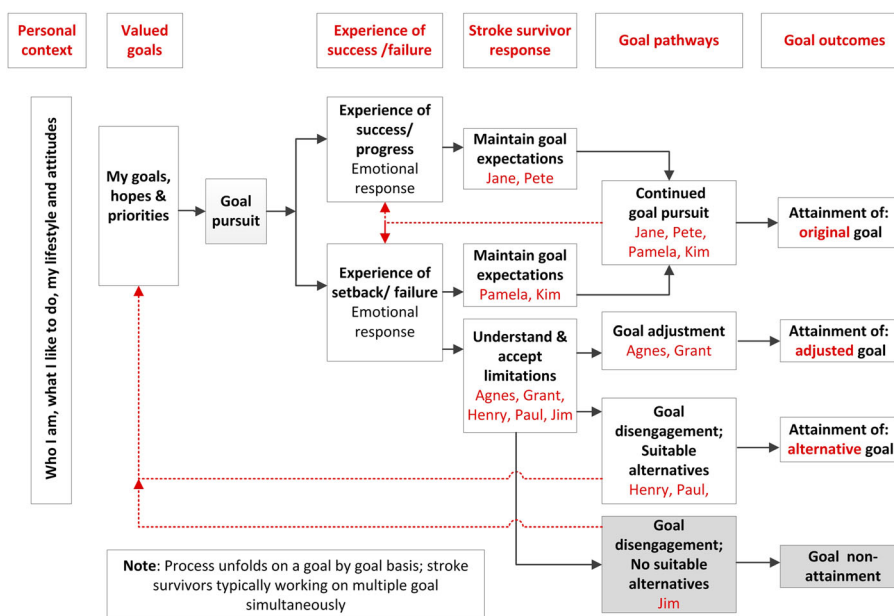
Personal context

Valued goals

Experience of success /failure

Stroke survivor response

Goal pathways

Goal outcomes

Who I am, what I like to do, my lifestyle and attitudes

My goals, hopes & priorities

Goal pursuit

Experience of success/ progress
Emotional response

Maintain goal expectations
Jane, Pete

Continued goal pursuit
Jane, Pete, Pamela, Kim

Attainment of: original goal

Experience of setback/ failure
Emotional response

Maintain goal expectations
Pamela, Kim

Understand & accept limitations
Agnes, Grant, Henry, Paul, Jim

Goal adjustment
Agnes, Grant

Attainment of: adjusted goal

Goal disengagement; Suitable alternatives
Henry, Paul,

Attainment of: alternative goal

Goal disengagement; No suitable alternatives
Jim

Goal non-attainment

Note: Process unfolds on a goal by goal basis; stroke survivors typically working on multiple goal simultaneously